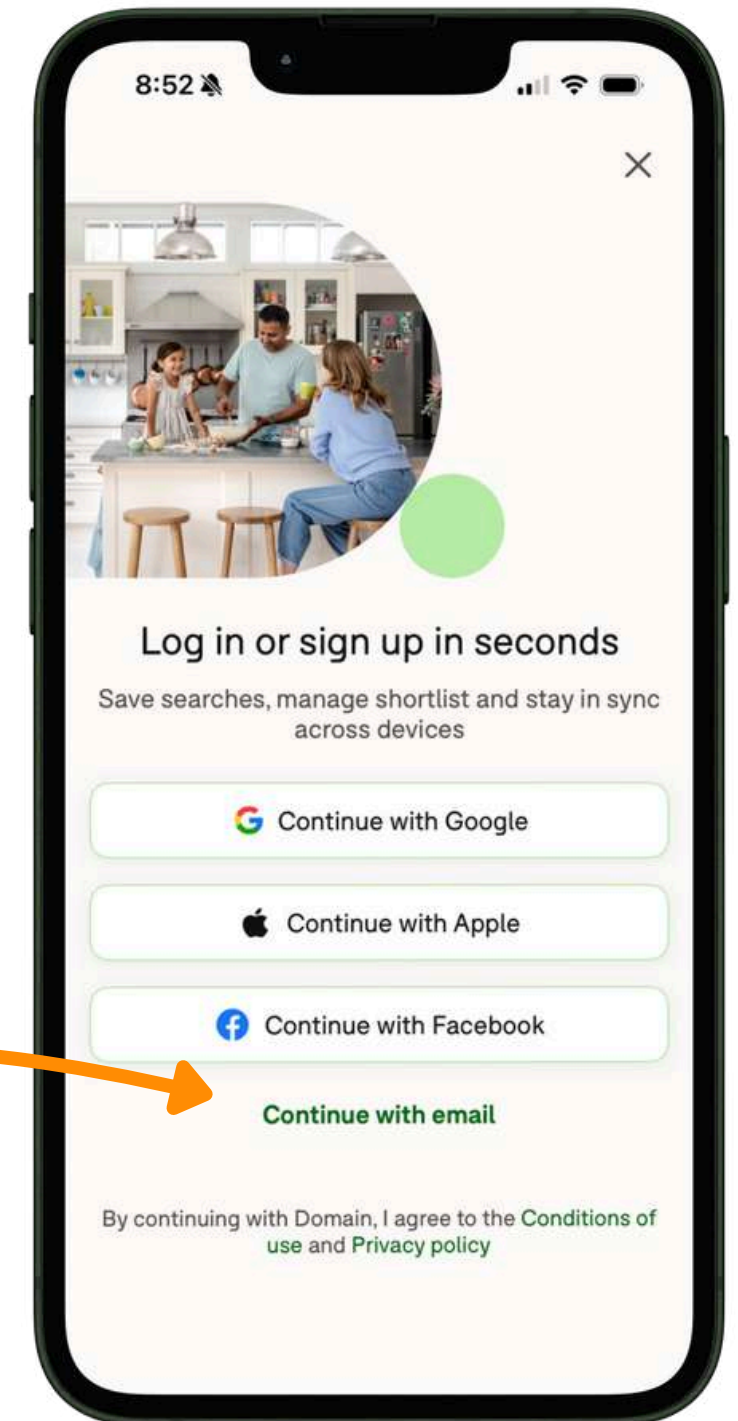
8:52

×

Log in or sign up in seconds

Save searches, manage shortlist and stay in sync across devices

Continue with Google

Continue with Apple

Continue with Facebook

Continue with email

By continuing with Domain, I agree to the Conditions of use and Privacy policy